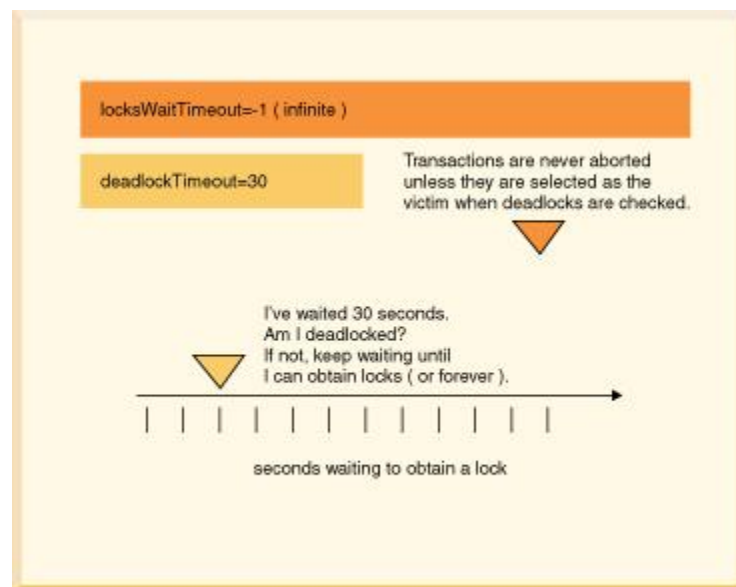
locksWaitTimeout=-1 ( infinite )

deadlockTimeout=30

Transactions are never aborted unless they are selected as the victim when deadlocks are checked.

I've waited 30 seconds. Am I deadlocked? If not, keep waiting until I can obtain locks ( or forever ).

seconds waiting to obtain a lock